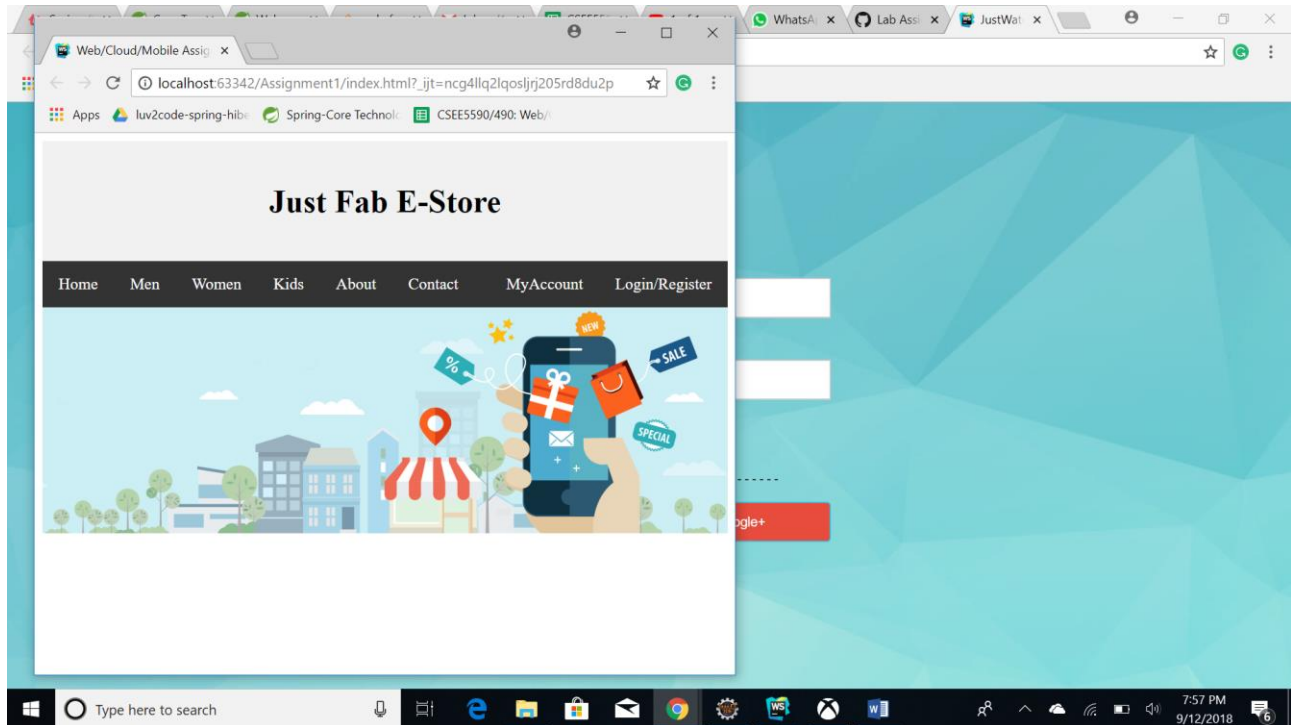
WhatsA ×
Lab Assi ×
JustWat ×

Web/Cloud/Mobile Assig ×

localhost:63342/Assignment1/index.html?_ijt=ncg4llq2lqosljrj205rd8du2p

Apps luv2code-spring-hibe Spring-Core Technolo CSEE5590/490: Web/

Just Fab E-Store

Home Men Women Kids About Contact MyAccount Login/Register

NEW
SALE
SPECIAL
%

ogle+

Type here to search

7:57 PM
9/12/2018

6